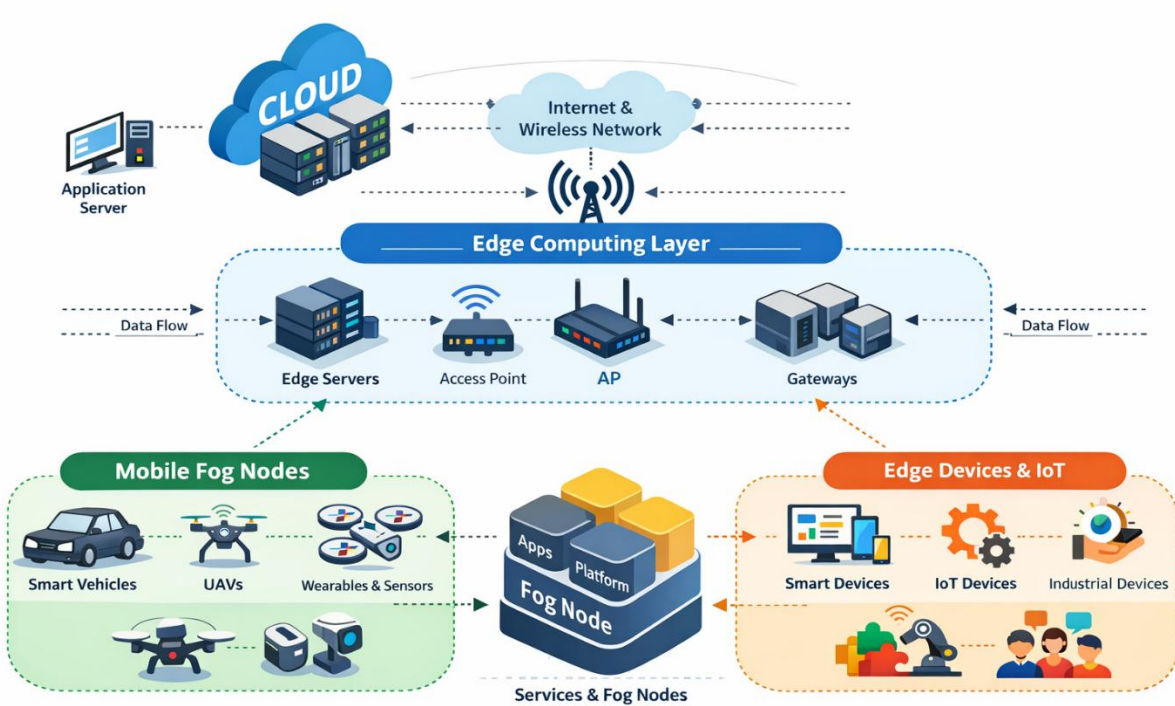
CLOUD

Application Server

Internet & Wireless Network

Edge Computing Layer

Data Flow

Edge Servers

Access Point

AP

Gateways

Data Flow

Mobile Fog Nodes

Smart Vehicles

UAVs

Wearables & Sensors

Apps

Platform

Fog Node

Services & Fog Nodes

Edge Devices & IoT

Smart Devices

IoT Devices

Industrial Devices